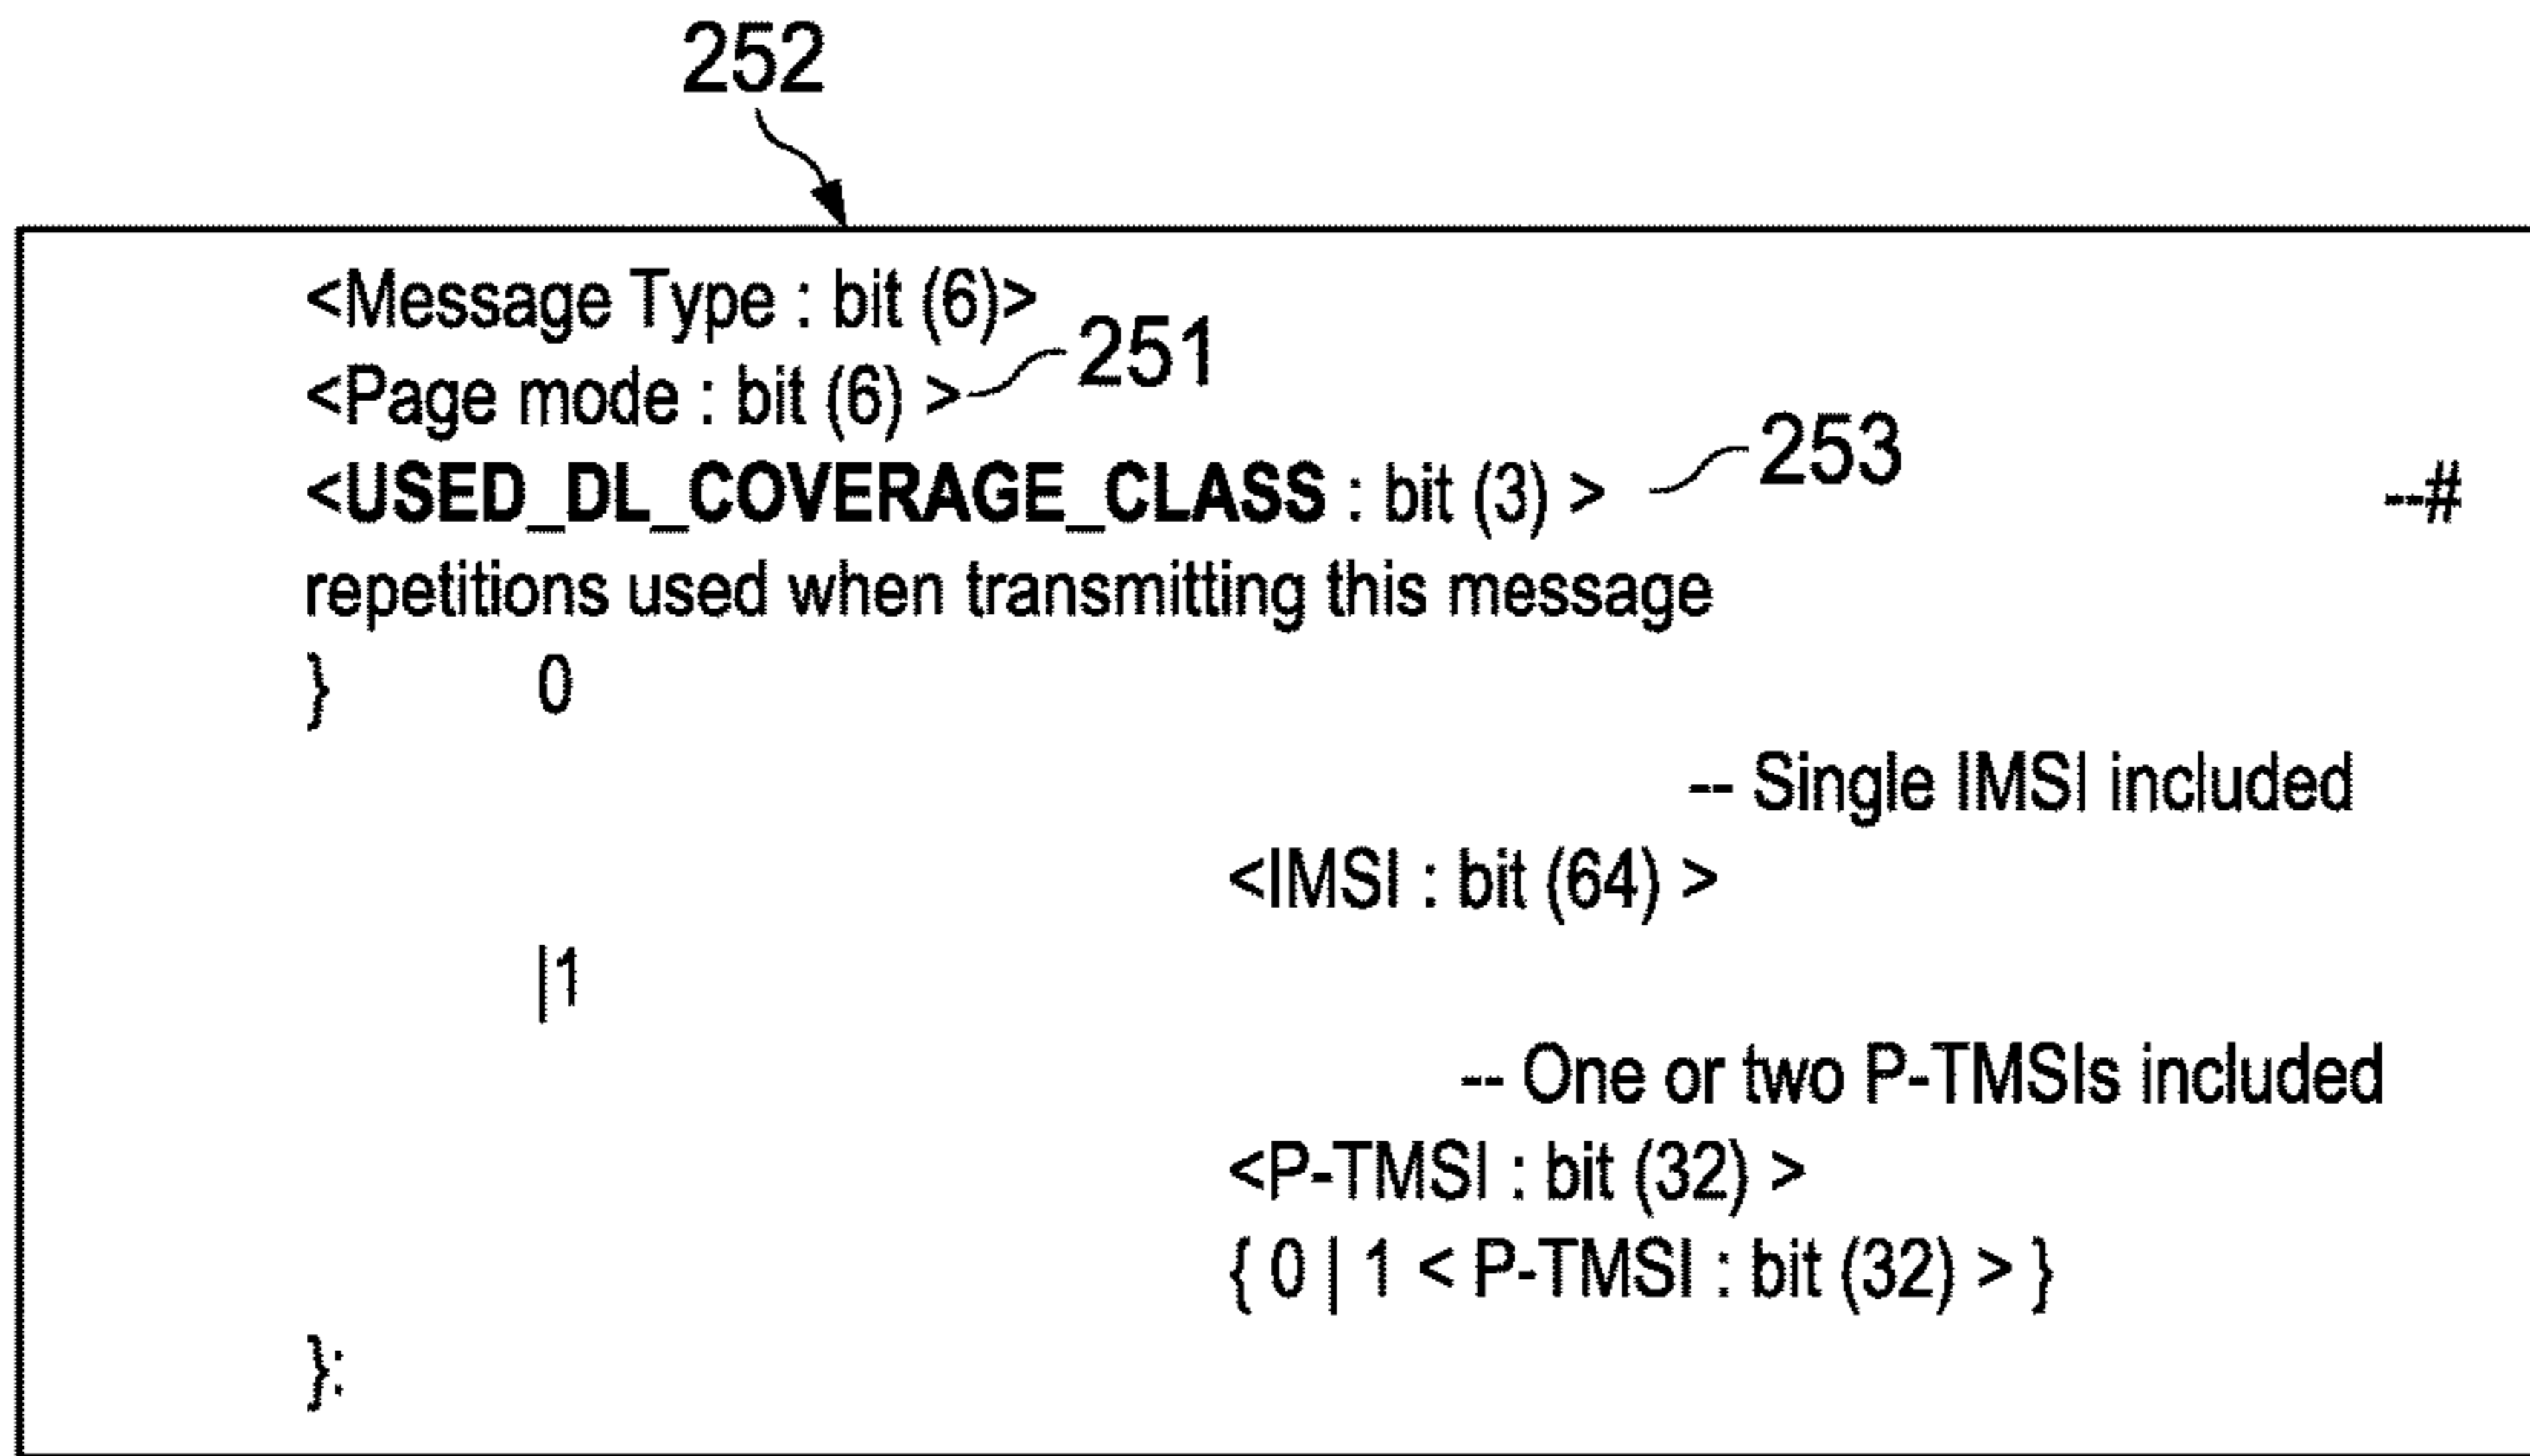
252

<Message Type : bit (6)>
<Page mode : bit (6) > 251
<**USED_DL_COVERAGE_CLASS** : bit (3) > 253 --#
repetitions used when transmitting this message
} 0
-- Single IMSI included
<IMSI : bit (64) >
|1
-- One or two P-TMSIs included
<P-TMSI : bit (32) >
{ 0 | 1 < P-TMSI : bit (32) > }
};